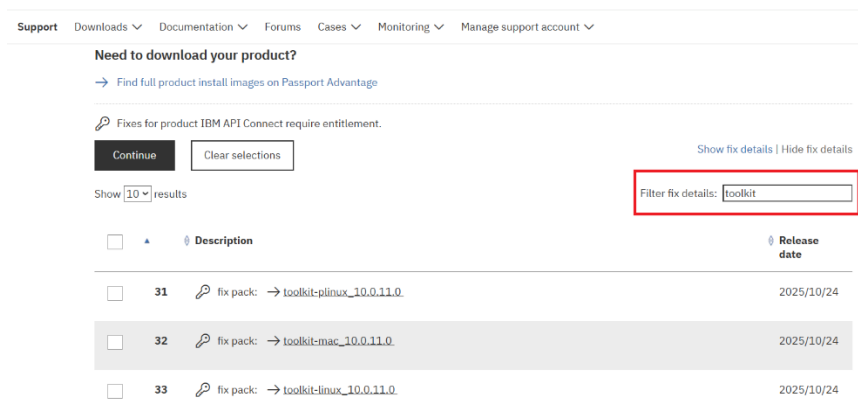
Support Downloads Documentation Forums Cases Monitoring Manage support account

Need to download your product?

→ Find full product install images on Passport Advantage

Fixes for product IBM API Connect require entitlement.

Continue Clear selections

Show fix details | Hide fix details

Show 10 results

Filter fix details: toolkit

|  | ▲ | Description | Release date |
|---|---|---|---|
|  | 31 | fix pack: → toolkit-plinux_10.0.11.0 | 2025/10/24 |
|  | 32 | fix pack: → toolkit-mac_10.0.11.0 | 2025/10/24 |
|  | 33 | fix pack: → toolkit-linux_10.0.11.0 | 2025/10/24 |